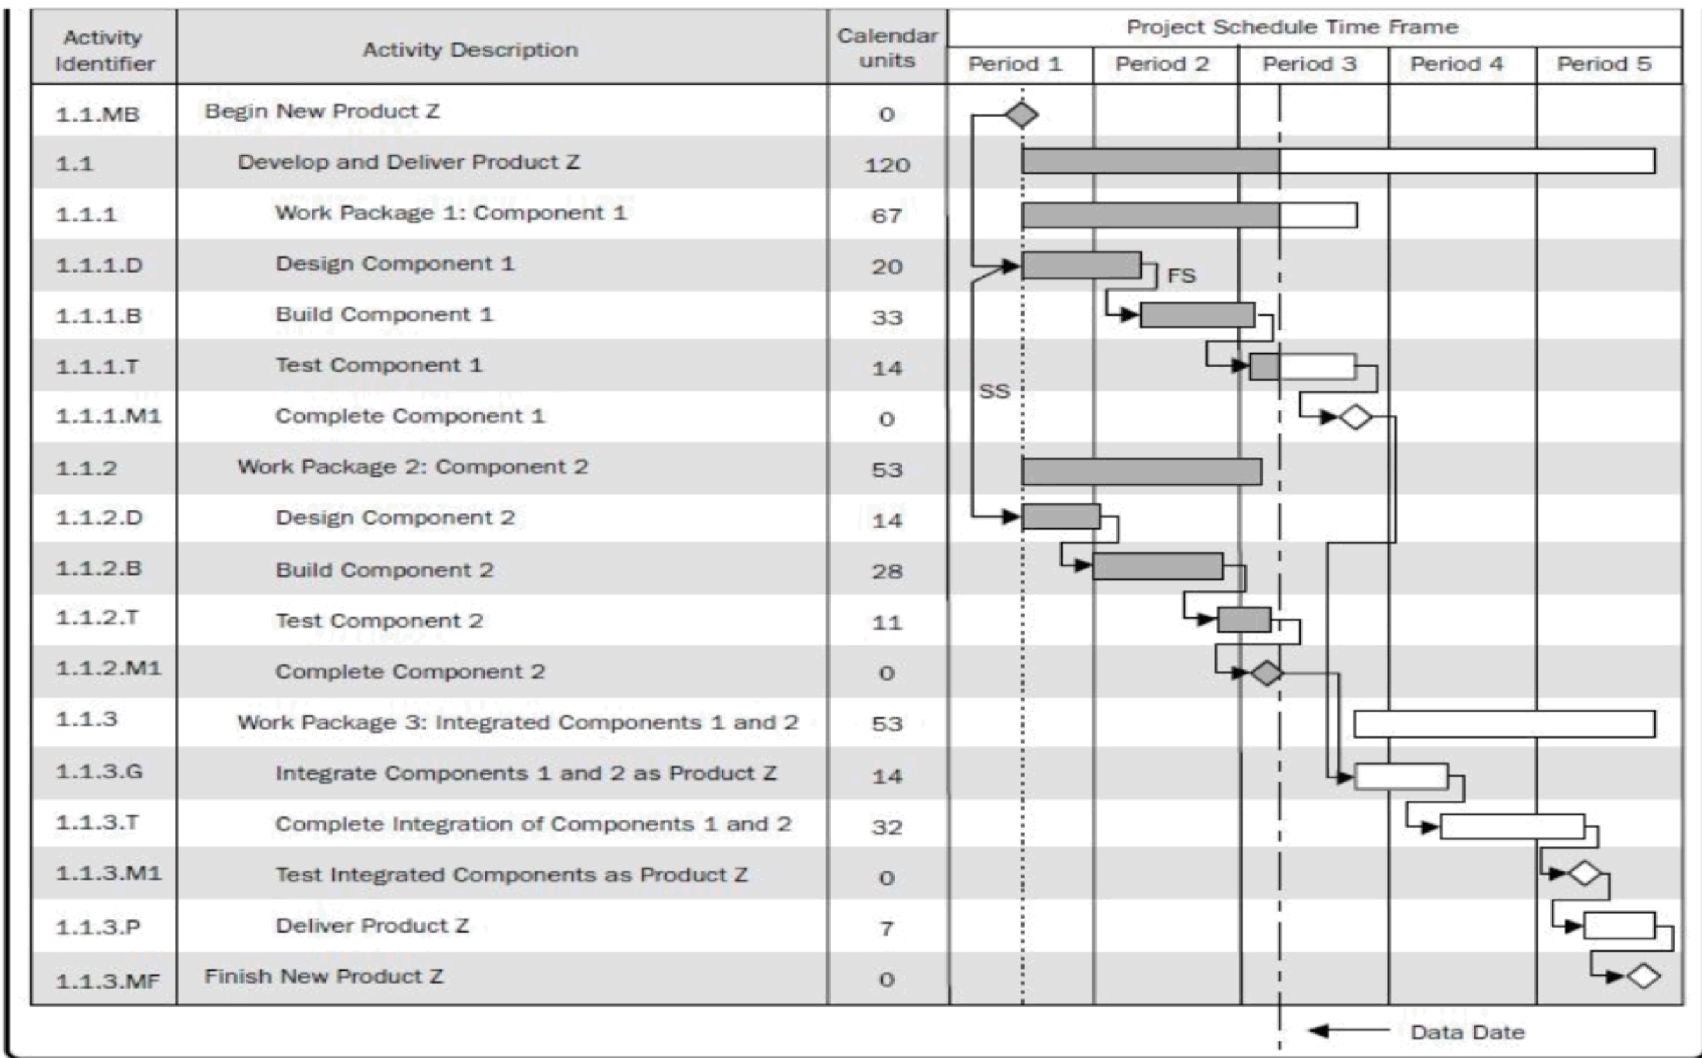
| Activity Identifier | Activity Description | Calendar units | Period 1 | Period 2 | Period 3 | Period 4 | Period 5 |
|---|---|---|---|---|---|---|---|
| 1.1.MB | Begin New Product Z | 0 | | | | | |
| 1.1 | Develop and Deliver Product Z | 120 | | | | | |
| 1.1.1 | Work Package 1: Component 1 | 67 | | | | | |
| 1.1.1.D | Design Component 1 | 20 | | | | | |
| 1.1.1.B | Build Component 1 | 33 | | | | | |
| 1.1.1.T | Test Component 1 | 14 | | | | | |
| 1.1.1.M1 | Complete Component 1 | 0 | | | | | |
| 1.1.2 | Work Package 2: Component 2 | 53 | | | | | |
| 1.1.2.D | Design Component 2 | 14 | | | | | |
| 1.1.2.B | Build Component 2 | 28 | | | | | |
| 1.1.2.T | Test Component 2 | 11 | | | | | |
| 1.1.2.M1 | Complete Component 2 | 0 | | | | | |
| 1.1.3 | Work Package 3: Integrated Components 1 and 2 | 53 | | | | | |
| 1.1.3.G | Integrate Components 1 and 2 as Product Z | 14 | | | | | |
| 1.1.3.T | Complete Integration of Components 1 and 2 | 32 | | | | | |
| 1.1.3.M1 | Test Integrated Components as Product Z | 0 | | | | | |
| 1.1.3.P | Deliver Product Z | 7 | | | | | |
| 1.1.3.MF | Finish New Product Z | 0 | | | | | |

Project Schedule Time Frame

FS

SS

Data Date